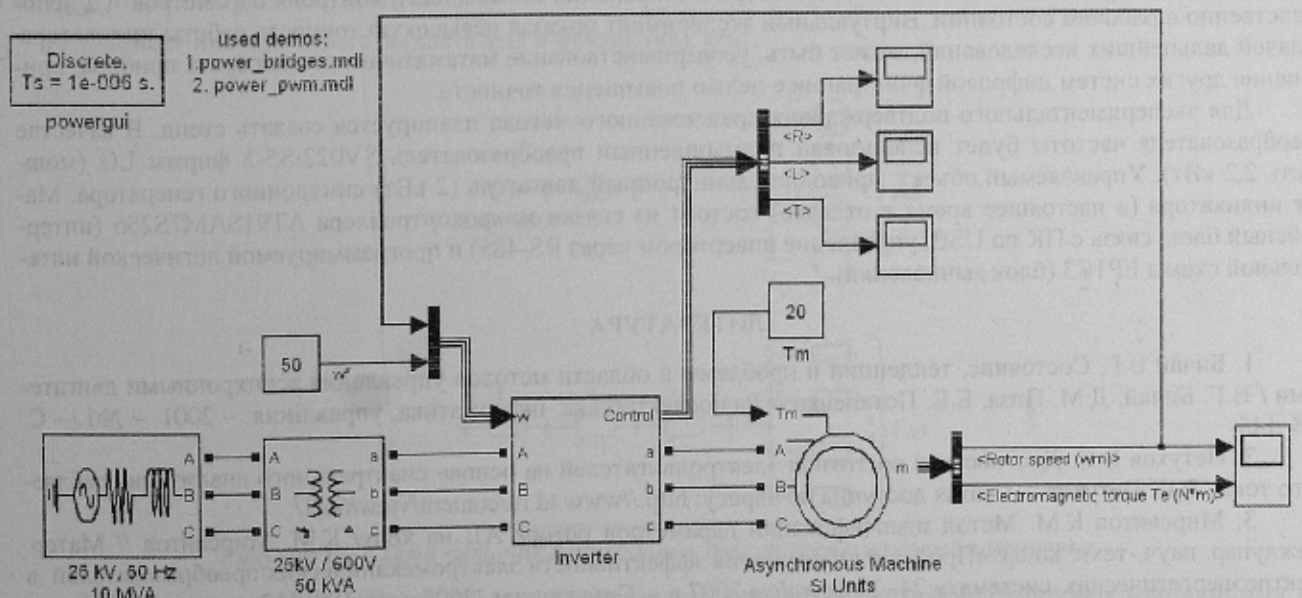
Discrete,
Ts = 1e-006 s.

powergui

used demos:
1.power_bridges.mdl
2. power_pwm.mdl

<R>
<L>
<T>

20

Tm

50

w*

w

Control

A
B
C

a
b
c

A
B
C

a
b
c

A
B
C

Tm

m

<Rotor speed (wm)>
<Electromagnetic torque Te (N*m)>

25 kV, 50 Hz
10 MVA

25kV / 600V
50 kVA

Inverter

Asynchronous Machine
SI Units